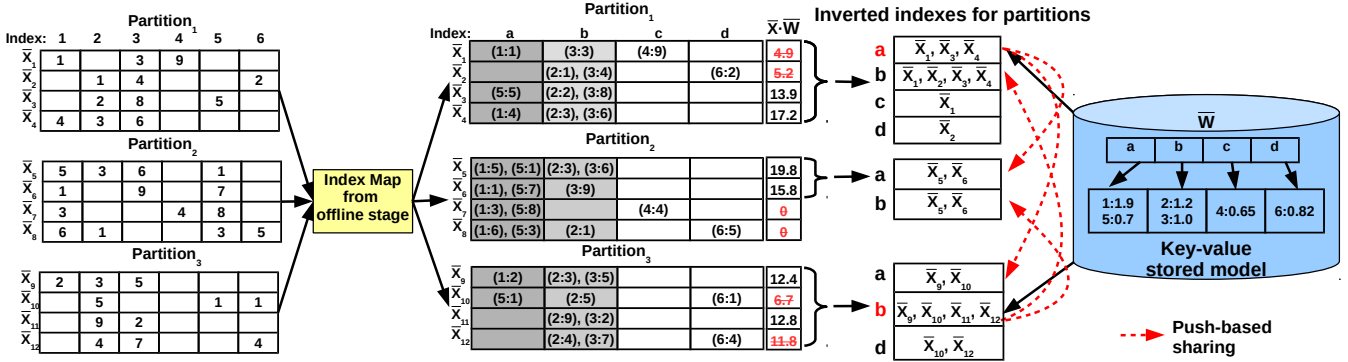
Partition$_1$

| Index: | 1 | 2 | 3 | 4 | 5 | 6 |
|---|---|---|---|---|---|---|
| $\overline{X}_1$ | 1 | | 3 | 9 | | |
| $\overline{X}_2$ | | 1 | 4 | | | 2 |
| $\overline{X}_3$ | | 2 | 8 | | 5 | |
| $\overline{X}_4$ | 4 | 3 | 6 | | | |

Partition$_2$

| | | | | | | |
|---|---|---|---|---|---|---|
| $\overline{X}_5$ | 5 | 3 | 6 | | 1 | |
| $\overline{X}_6$ | 1 | | 9 | | 7 | |
| $\overline{X}_7$ | 3 | | | 4 | 8 | |
| $\overline{X}_8$ | 6 | 1 | | | 3 | 5 |

Partition$_3$

| | | | | | | |
|---|---|---|---|---|---|---|
| $\overline{X}_9$ | 2 | 3 | 5 | | | |
| $\overline{X}_{10}$ | | 5 | | | 1 | 1 |
| $\overline{X}_{11}$ | | 9 | 2 | | | |
| $\overline{X}_{12}$ | | 4 | 7 | | | 4 |

Index Map from offline stage

Partition$_1$

| Index: | a | b | c | d | $\overline{X}\cdot\overline{W}$ |
|---|---|---|---|---|---|
| $\overline{X}_1$ | (1:1) | (3:3) | (4:9) | | 4.9 |
| $\overline{X}_2$ | | (2:1), (3:4) | | (6:2) | 5.2 |
| $\overline{X}_3$ | (5:5) | (2:2), (3:8) | | | 13.9 |
| $\overline{X}_4$ | (1:4) | (2:3), (3:6) | | | 17.2 |

Partition$_2$

| | | | | | |
|---|---|---|---|---|---|
| $\overline{X}_5$ | (1:5), (5:1) | (2:3), (3:6) | | | 19.8 |
| $\overline{X}_6$ | (1:1), (5:7) | (3:9) | | | 15.8 |
| $\overline{X}_7$ | (1:3), (5:8) | | (4:4) | | 0 |
| $\overline{X}_8$ | (1:6), (5:3) | (2:1) | | (6:5) | 0 |

Partition$_3$

| | | | | | |
|---|---|---|---|---|---|
| $\overline{X}_9$ | (1:2) | (2:3), (3:5) | | | 12.4 |
| $\overline{X}_{10}$ | (5:1) | (2:5) | | (6:1) | 6.7 |
| $\overline{X}_{11}$ | | (2:9), (3:2) | | | 12.8 |
| $\overline{X}_{12}$ | | (2:4), (3:7) | | (6:4) | 11.8 |

Inverted indexes for partitions

a $\overline{X}_1, \overline{X}_3, \overline{X}_4$
b $\overline{X}_1, \overline{X}_2, \overline{X}_3, \overline{X}_4$
c $\overline{X}_1$
d $\overline{X}_2$

a $\overline{X}_5, \overline{X}_6$
b $\overline{X}_5, \overline{X}_6$

a $\overline{X}_9, \overline{X}_{10}$
b $\overline{X}_9, \overline{X}_{10}, \overline{X}_{11}, \overline{X}_{12}$
d $\overline{X}_{10}, \overline{X}_{12}$

$\overline{W}$
a b c d
1:1.9 5:0.7
2:1.2 3:1.0
4:0.65
6:0.82
Key-value stored model

Push-based sharing